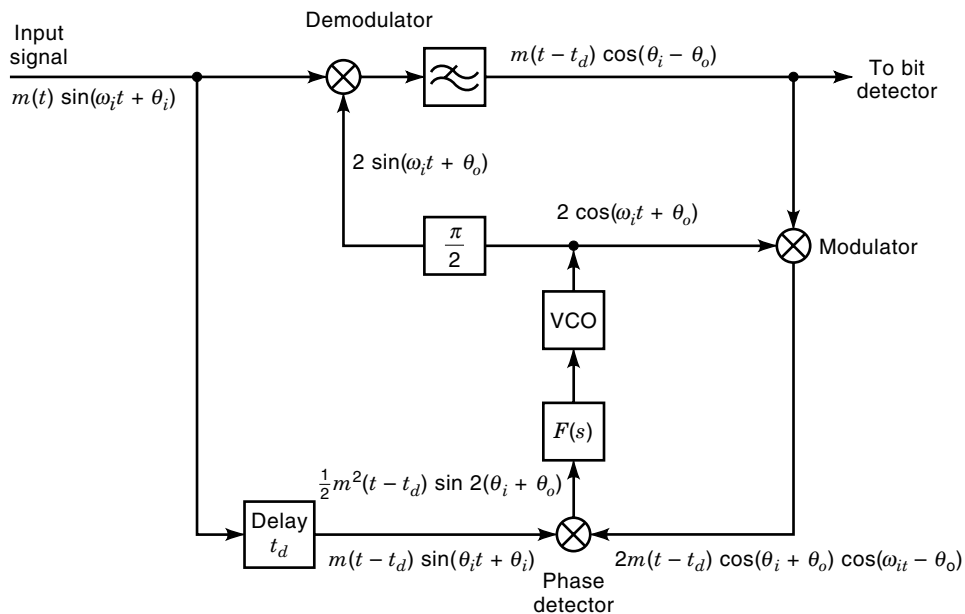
Input signal

$m(t)\ \sin(\omega_i t + \theta_i)$

Demodulator

$m(t - t_d)\ \cos(\theta_i - \theta_o)$

To bit detector

$2\ \sin(\omega_i t + \theta_o)$

$2\ \cos(\omega_i t + \theta_o)$

$\frac{\pi}{2}$

Modulator

VCO

$F(s)$

$\frac{1}{2}m^2(t - t_d)\ \sin 2(\theta_i + \theta_o)$

Delay $t_d$

$m(t - t_d)\ \sin(\theta_i t + \theta_i)$

$2m(t - t_d)\ \cos(\theta_i + \theta_o)\ \cos(\omega_{it} - \theta_o)$

Phase detector